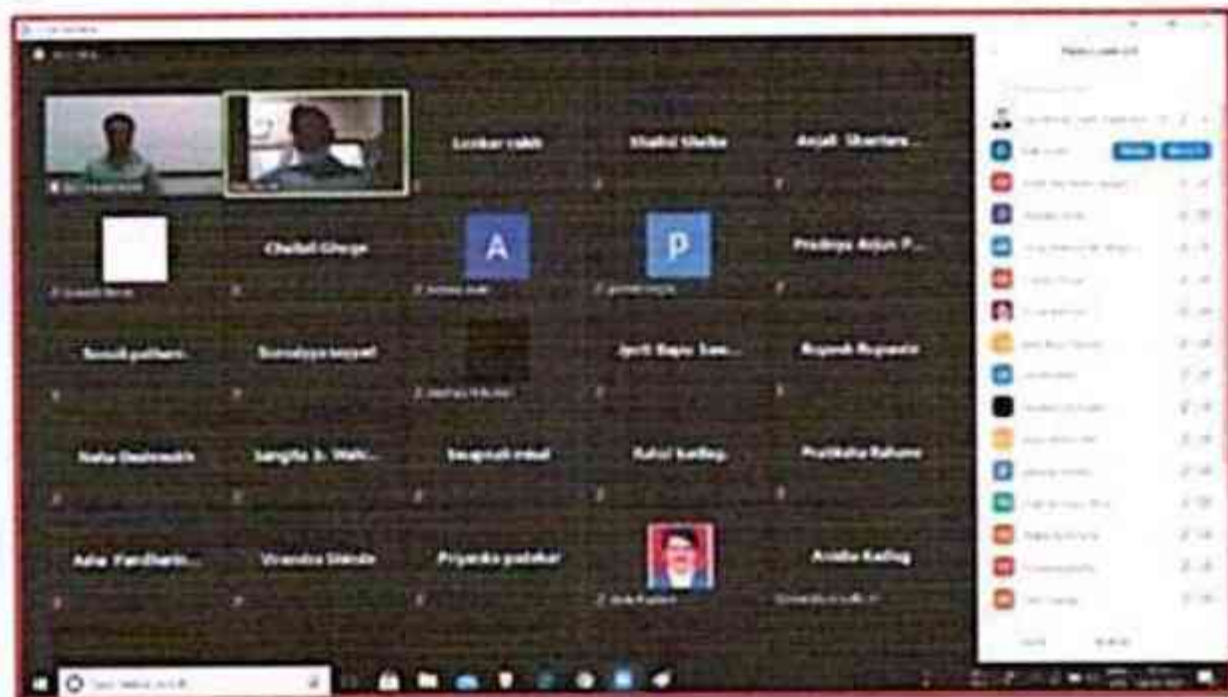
Lonkar sakh
Shahid Shaikh
Anjali Shartare...
Chaitali Ghuge
A
P
Pradnya Arjun P...
Sonali pathare
Sunadyya sayyad
Jyoti Bapu Saw...
Rupesh Rupwate
Neha Deshmukh
Sangita S. Wak...
Swapnali mhal
Rahul kadlag
Pratiksha Rahane
Asha Pandhare...
Virendra Shinde
Priyanka patekar
Anisha Kadlag
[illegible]